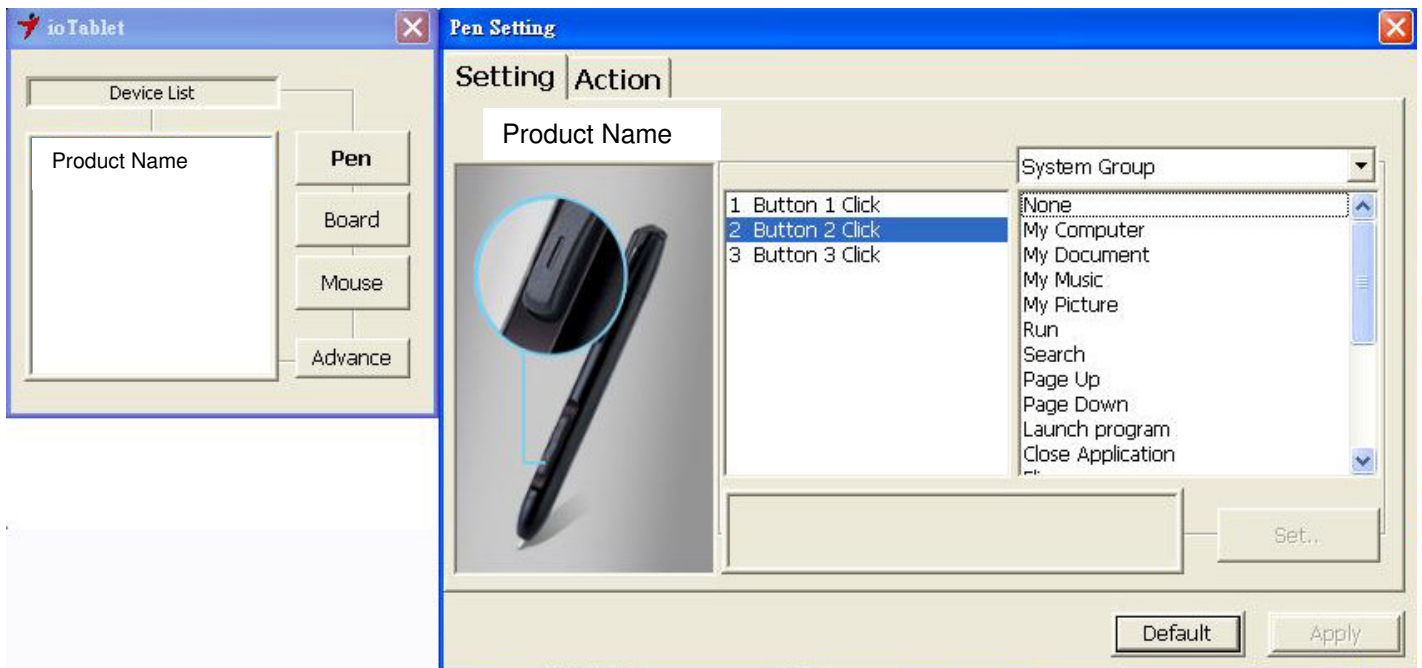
ioTablet

Device List

Product Name

Pen

Board

Mouse

Advance

Pen Setting

Setting Action

Product Name

System Group

1 Button 1 Click
2 Button 2 Click
3 Button 3 Click

None
My Computer
My Document
My Music
My Picture
Run
Search
Page Up
Page Down
Launch program
Close Application
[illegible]

Set..

Default

Apply